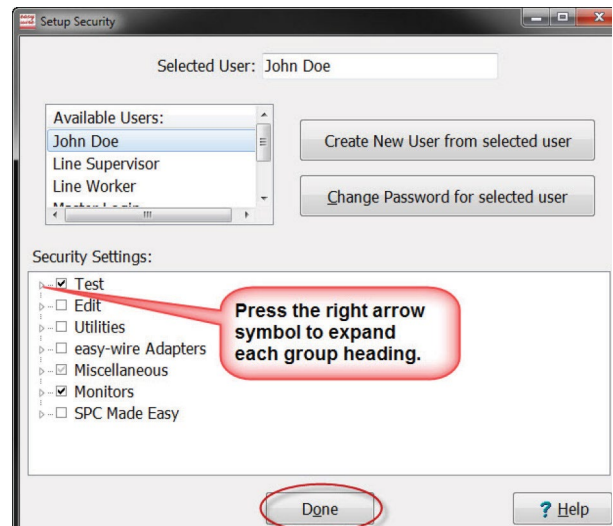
Setup Security

Selected User: John Doe

Available Users:
John Doe
Line Supervisor
Line Worker
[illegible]

Create New User from selected user

Change Password for selected user

Security Settings:

☑ Test
☐ Edit
☐ Utilities
☐ easy-wire Adapters
☑ Miscellaneous
☑ Monitors
☐ SPC Made Easy

Press the right arrow symbol to expand each group heading.

Done

? Help